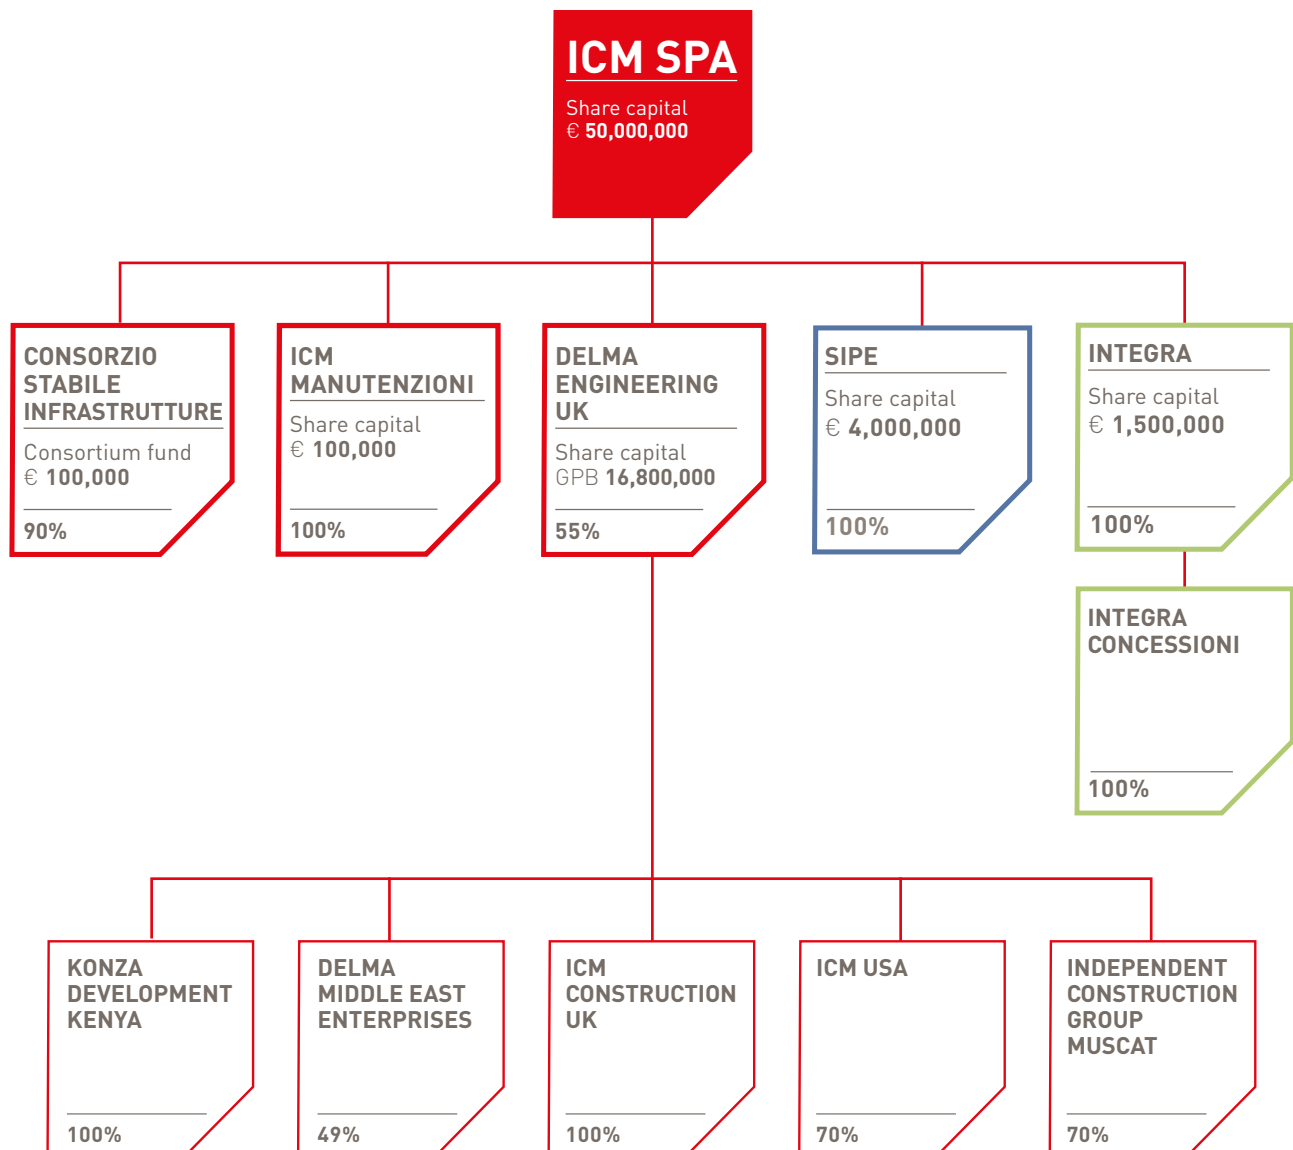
ICM SPA
Share capital
€ 50,000,000

CONSORZIO STABILE INFRASTRUTTURE
Consortium fund
€ 100,000
90%

ICM MANUTENZIONI
Share capital
€ 100,000
100%

DELMA ENGINEERING UK
Share capital
GPB 16,800,000
55%

SIPE
Share capital
€ 4,000,000
100%

INTEGRA
Share capital
€ 1,500,000
100%

INTEGRA CONCESSIONI
100%

KONZA DEVELOPMENT KENYA
100%

DELMA MIDDLE EAST ENTERPRISES
49%

ICM CONSTRUCTION UK
100%

ICM USA
70%

INDEPENDENT CONSTRUCTION GROUP MUSCAT
70%